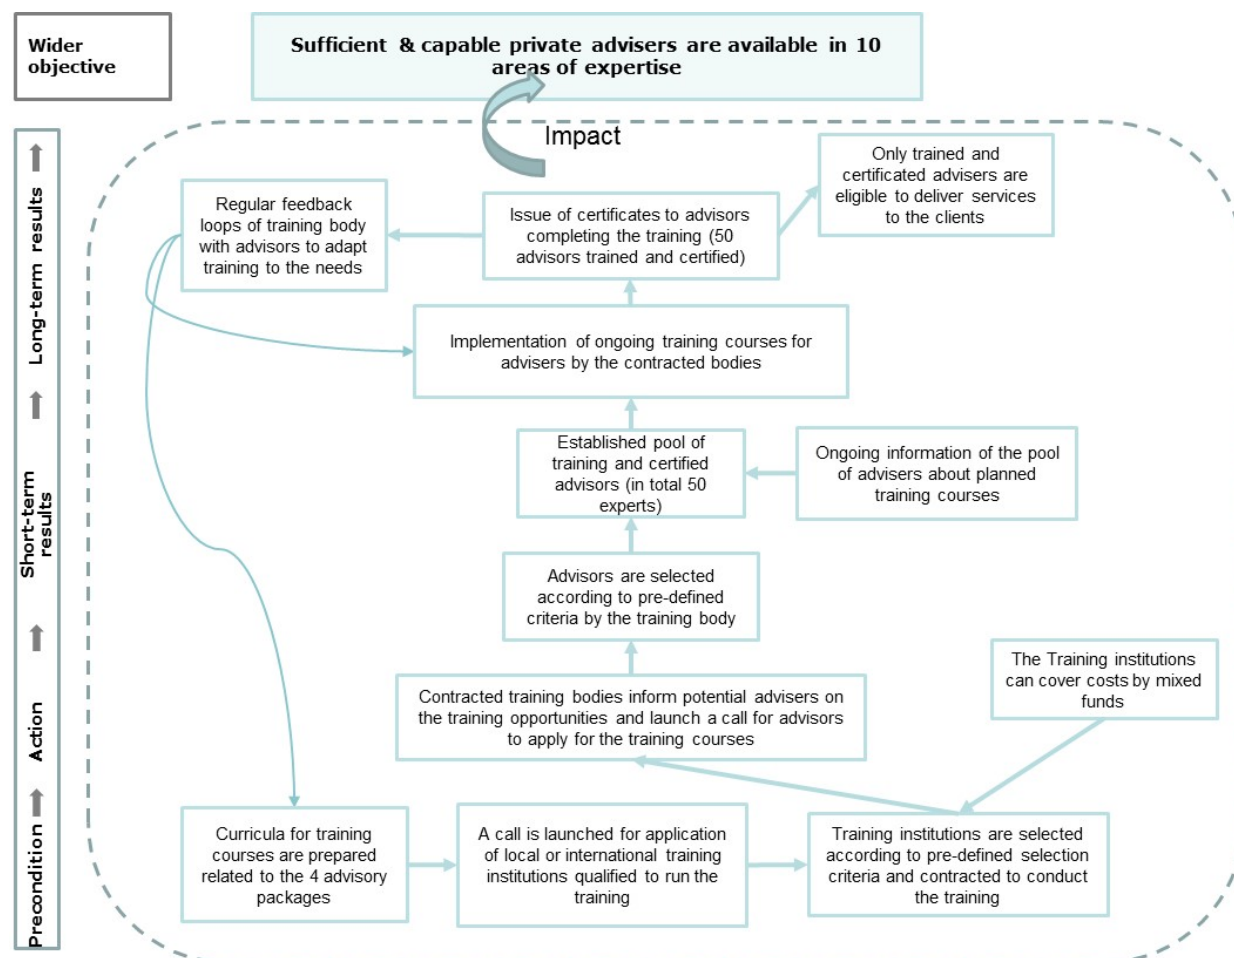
Wider objective

Sufficient & capable private advisers are available in 10 areas of expertise

Impact

Long-term results

Short-term results

Action

Precondition

Only trained and certificated advisers are eligible to deliver services to the clients

Regular feedback loops of training body with advisors to adapt training to the needs

Issue of certificates to advisors completing the training (50 advisors trained and certified)

Implementation of ongoing training courses for advisers by the contracted bodies

Established pool of training and certified advisors (in total 50 experts)

Ongoing information of the pool of advisers about planned training courses

Advisors are selected according to pre-defined criteria by the training body

The Training institutions can cover costs by mixed funds

Contracted training bodies inform potential advisers on the training opportunities and launch a call for advisors to apply for the training courses

Curricula for training courses are prepared related to the 4 advisory packages

A call is launched for application of local or international training institutions qualified to run the training

Training institutions are selected according to pre-defined selection criteria and contracted to conduct the training